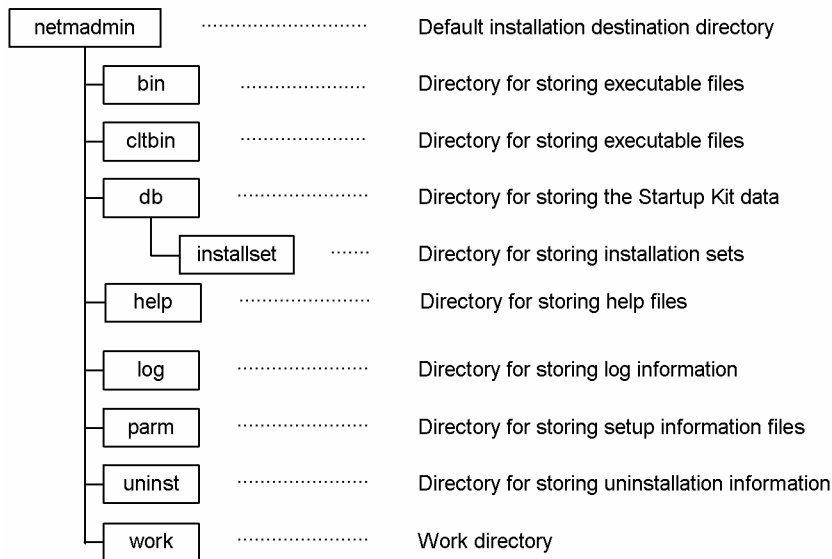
netmadmin ............................ Default installation destination directory

bin ......................... Directory for storing executable files

cltbin ......................... Directory for storing executable files

db ......................... Directory for storing the Startup Kit data

installset ....... Directory for storing installation sets

help ......................... Directory for storing help files

log ......................... Directory for storing log information

parm ......................... Directory for storing setup information files

uninst ......................... Directory for storing uninstallation information

work ......................... Work directory